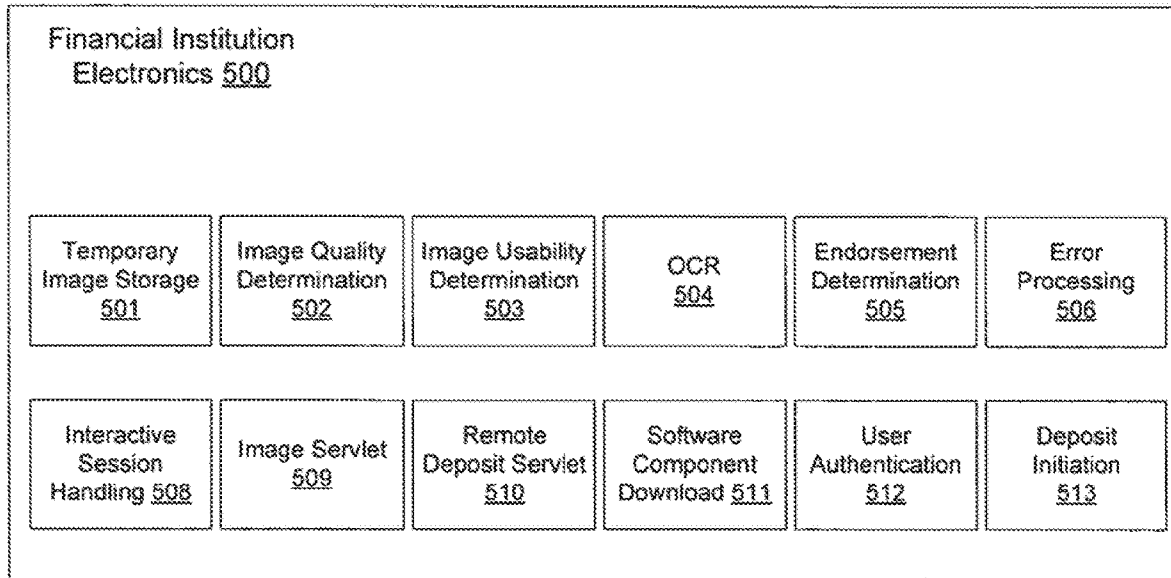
Financial Institution
Electronics 500

Temporary Image Storage 501

Image Quality Determination 502

Image Usability Determination 503

OCR 504

Endorsement Determination 505

Error Processing 506

Interactive Session Handling 508

Image Servlet 509

Remote Deposit Servlet 510

Software Component Download 511

User Authentication 512

Deposit Initiation 513